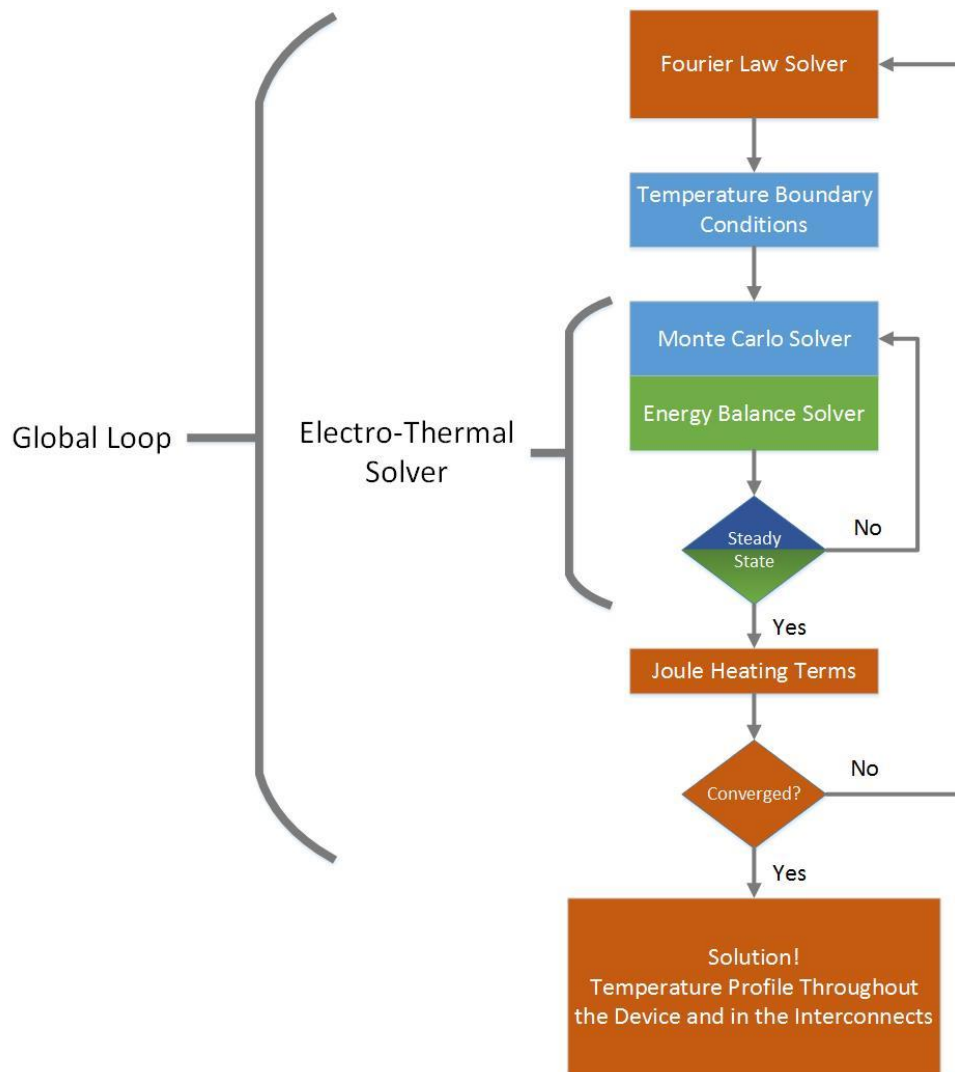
Fourier Law Solver

Temperature Boundary Conditions

Global Loop

Electro-Thermal Solver

Monte Carlo Solver

Energy Balance Solver

Steady State

No

Yes

Joule Heating Terms

Converged?

No

Yes

Solution!
Temperature Profile Throughout the Device and in the Interconnects